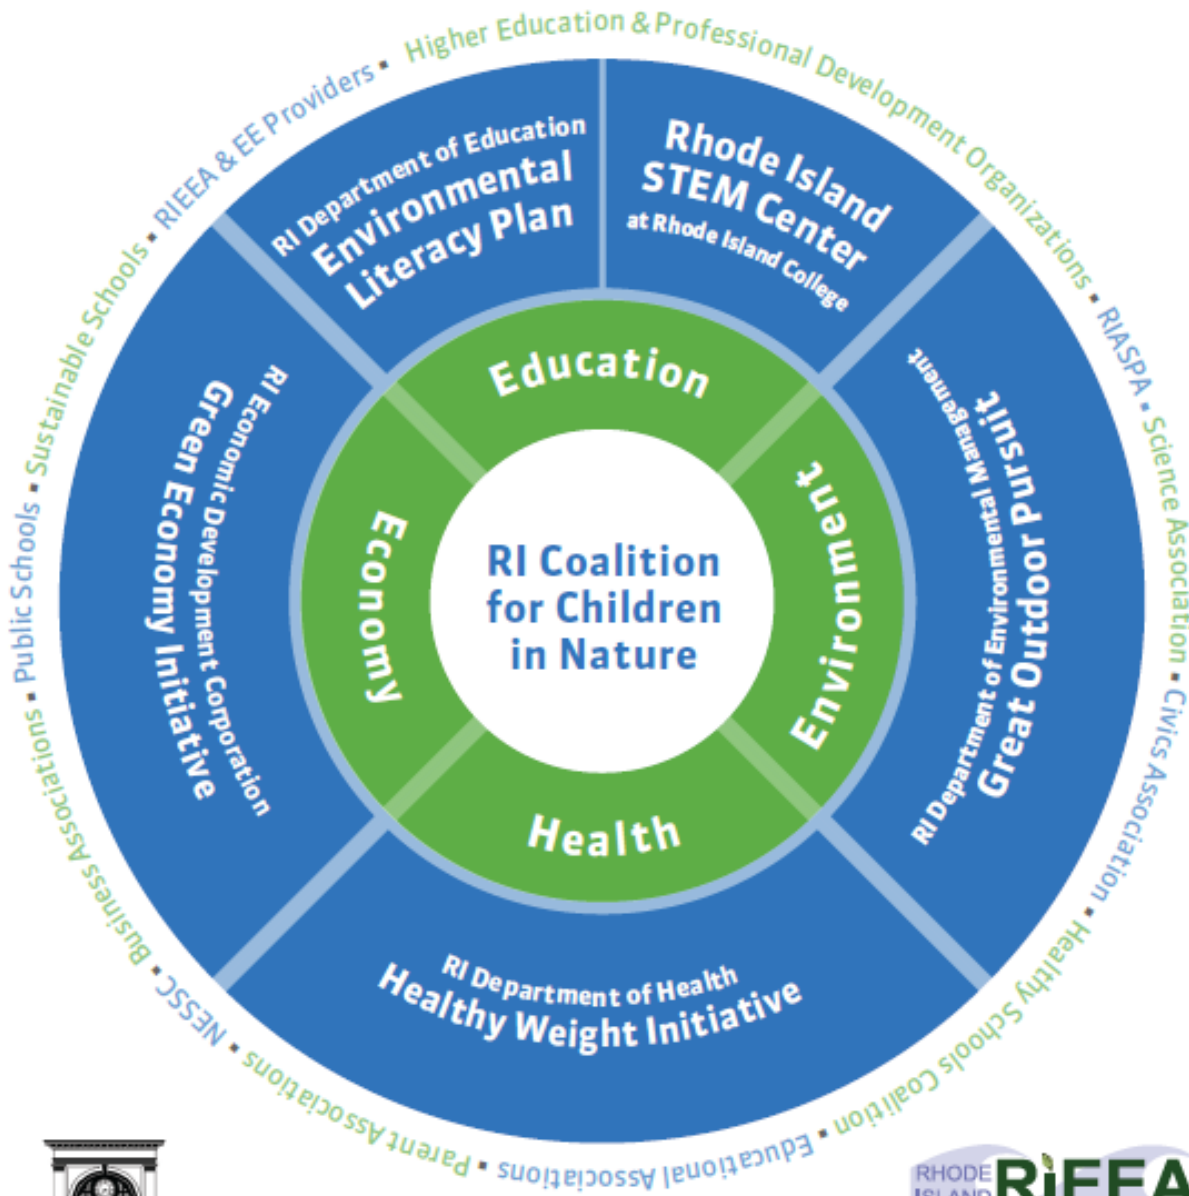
Higher Education & Professional Development Organizations • RIASPA • Science Association • Civics Association • Healthy Schools Coalition • Educational Associations • Parent Associations • NESSC • Business Associations • Public Schools • Sustainable Schools • RIEEA & EE Providers •

RI Department of Education
Environmental Literacy Plan

Rhode Island
STEM Center
at Rhode Island College

RI Department of Environmental Management
Great Outdoor Pursuit

RI Department of Health
Healthy Weight Initiative

RI Economic Development Corporation
Green Economy Initiative

Education

Environment

Health

Economy

RI Coalition for Children in Nature

RHODE ISLAND RIEEA